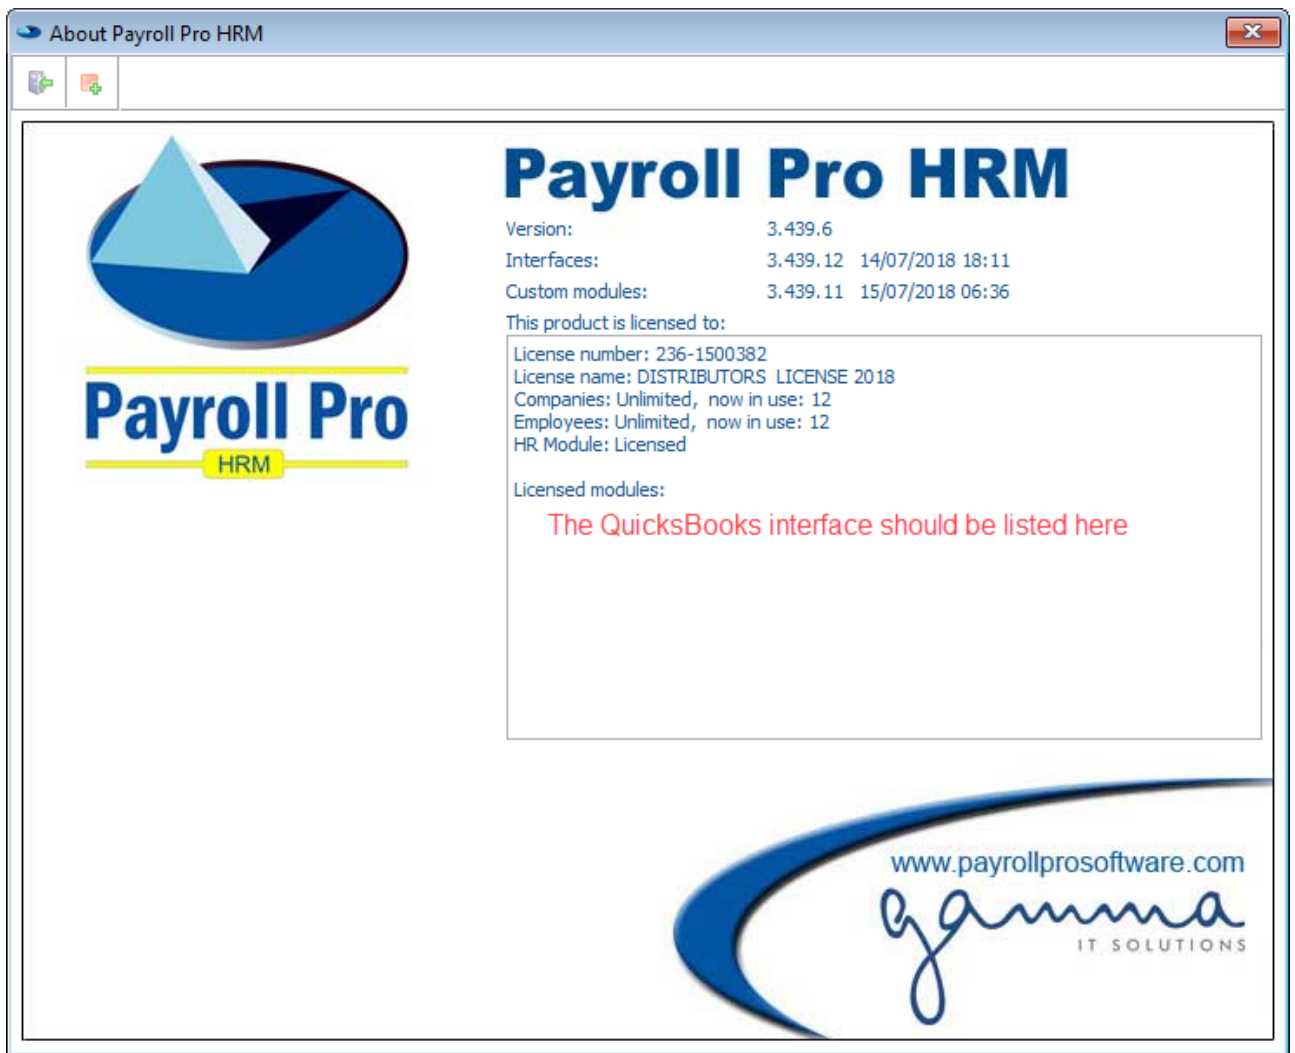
About Payroll Pro HRM

Payroll Pro
HRM

Payroll Pro HRM

| | |
|---|---|
| Version: | 3.439.6 |
| Interfaces: | 3.439.12 14/07/2018 18:11 |
| Custom modules: | 3.439.11 15/07/2018 06:36 |

This product is licensed to:

License number: 236-1500382
License name: DISTRIBUTORS LICENSE 2018
Companies: Unlimited, now in use: 12
Employees: Unlimited, now in use: 12
HR Module: Licensed

Licensed modules:

The QuicksBooks interface should be listed here

www.payrollprosoftware.com
gamma
IT SOLUTIONS